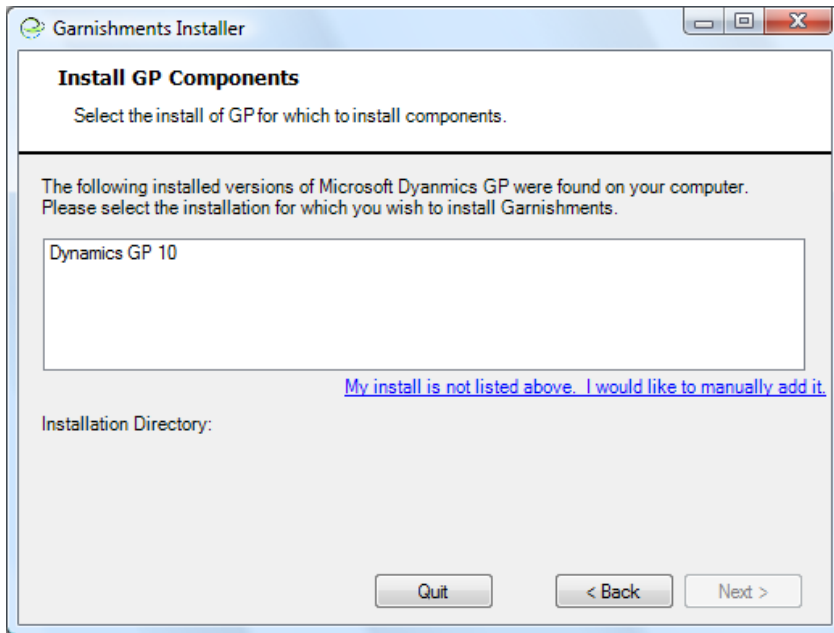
Garnishments Installer

Install GP Components

Select the install of GP for which to install components.

The following installed versions of Microsoft Dyanmics GP were found on your computer. Please select the installation for which you wish to install Garnishments.

Dynamics GP 10

My install is not listed above. I would like to manually add it.

Installation Directory:

Quit

< Back

Next >